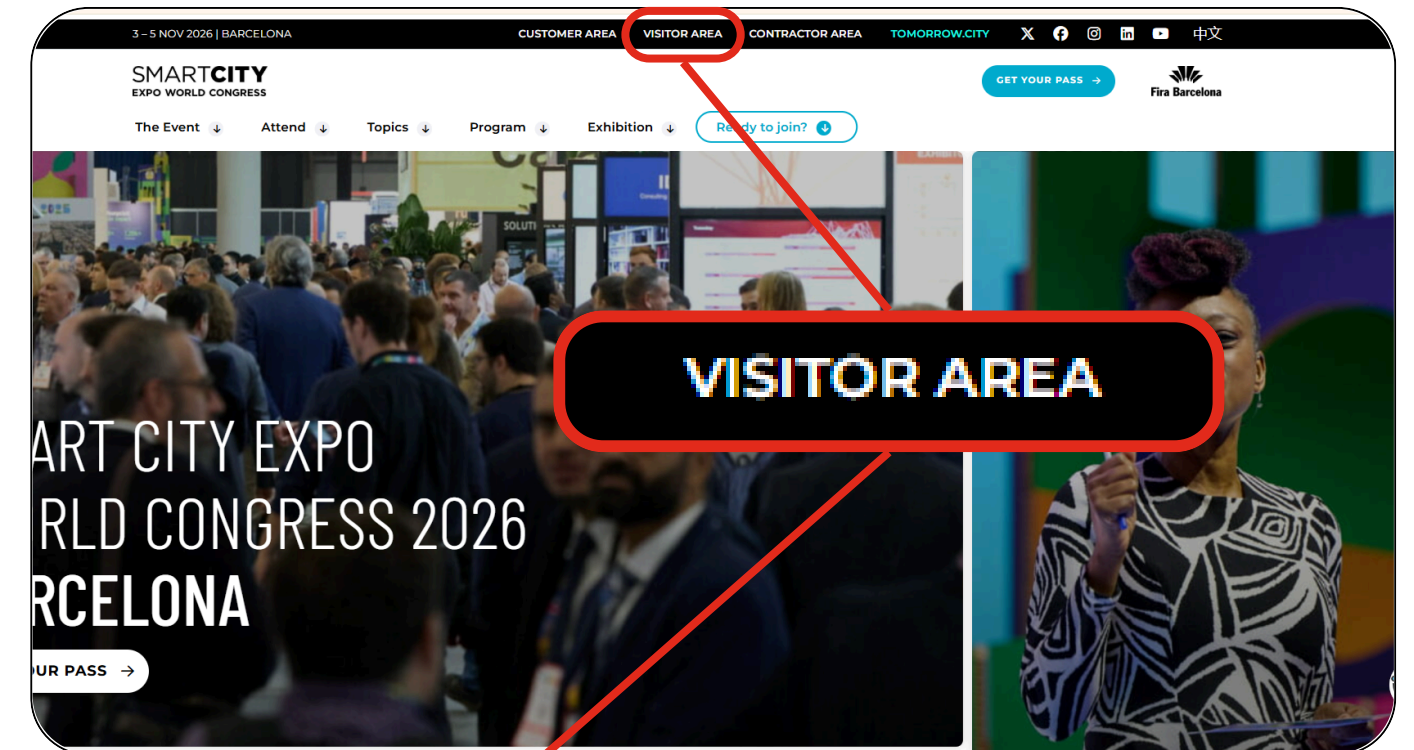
3 – 5 NOV 2026 | BARCELONA

CUSTOMER AREA VISITOR AREA CONTRACTOR AREA TOMORROW.CITY 中文

SMARTCITY
EXPO WORLD CONGRESS

GET YOUR PASS →

Fira Barcelona

The Event Attend Topics Program Exhibition Ready to join?

VISITOR AREA

ART CITY EXPO
RLD CONGRESS 2026
RCELONA

OUR PASS →